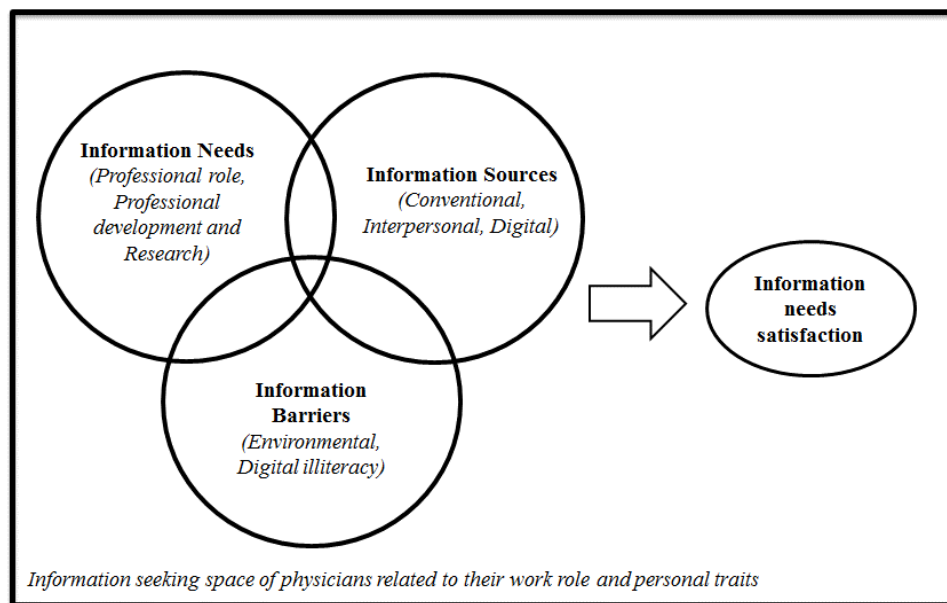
Information Needs
(Professional role, Professional development and Research)

Information Sources
(Conventional, Interpersonal, Digital)

Information Barriers
(Environmental, Digital illiteracy)

Information needs satisfaction

Information seeking space of physicians related to their work role and personal traits